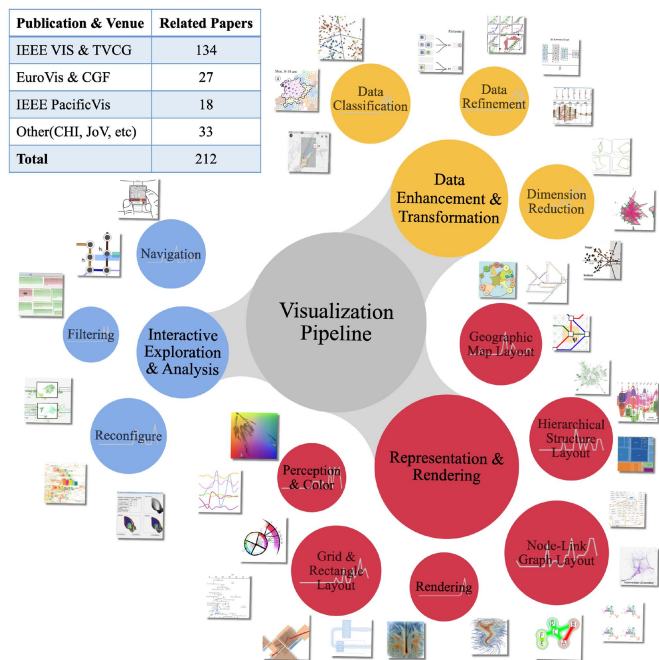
| Publication & Venue | Related Papers |
|---|---|
| IEEE VIS & TVCG | 134 |
| EuroVis & CGF | 27 |
| IEEE PacificVis | 18 |
| Other(CHI, JoV, etc) | 33 |
| Total | 212 |

Data Classification

Data Refinement

Data Enhancement & Transformation

Dimension Reduction

Navigation

Filtering

Interactive Exploration & Analysis

Reconfigure

Visualization Pipeline

Geographic Map Layout

Hierarchical Structure Layout

Representation & Rendering

Perception & Color

Grid & Rectangle Layout

Rendering

Node-Link Graph Layout